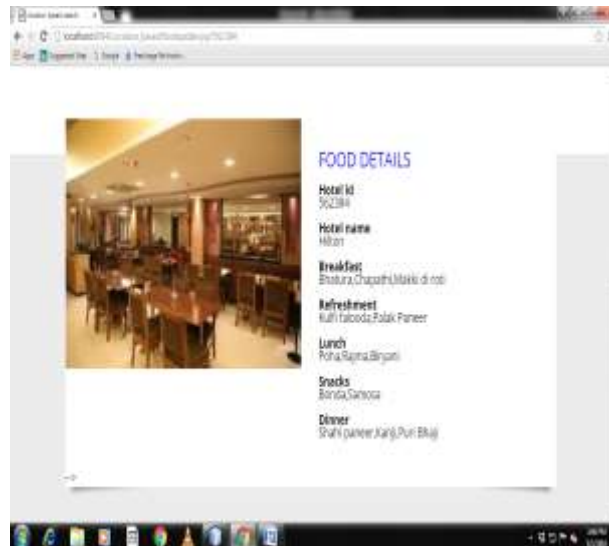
FOOD DETAILS

Hotel id
562384

Hotel name
Hilton

Breakfast
Bhatura,Chapathi,Makki di roti

Refreshment
Kulfi faloodа,Palak Paneer

Lunch
Poha,Rajma,Biryani

Snacks
Bonda,Samosa

Dinner
Shahi paneer,Kanji,Puri Bhaji